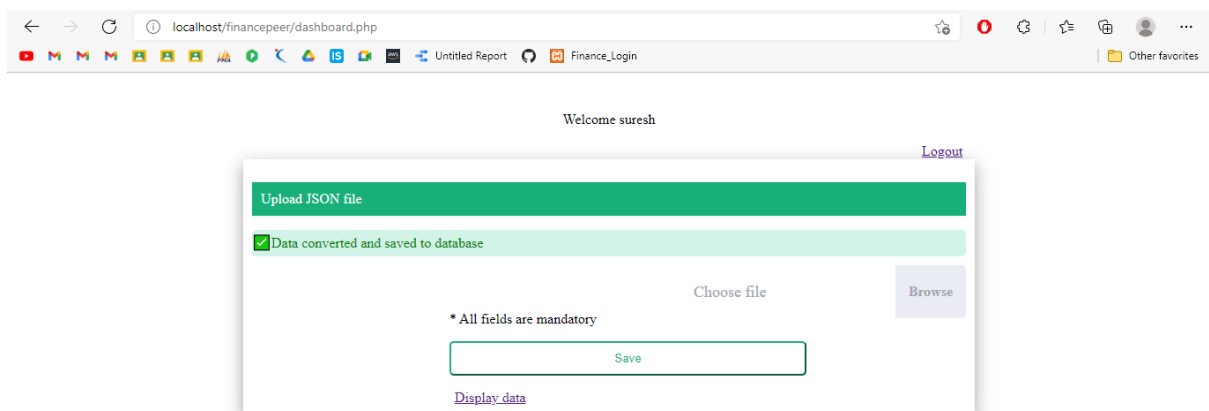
localhost/financepeer/dashboard.php

M M M

Untitled Report

Finance_Login

Other favorites

Welcome suresh

Logout

Upload JSON file

✅Data converted and saved to database

Choose file

Browse

* All fields are mandatory

Save

Display data